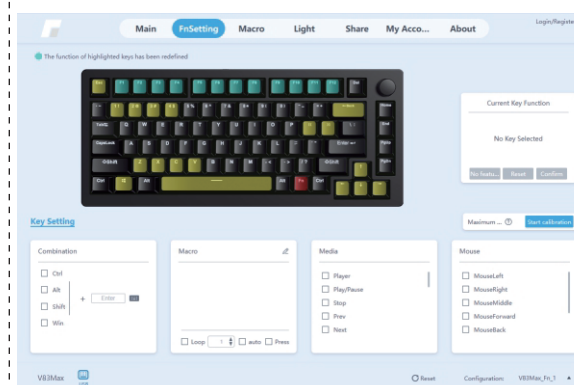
Main FnSetting Macro Light Share My Acco... About

Login/Registe

The function of highlighted keys has been redefined

Current Key Function

No Key Selected

No featu... Reset Confirm

Key Setting

Maximum ... Start calibration

Combination

Ctrl

Alt

Shift

Win

+ Enter

Macro

Loop 1 auto Press

Media

Player

Play/Pause

Stop

Prev

Next

Mouse

MouseLeft

MouseRight

MouseMiddle

MouseForward

MouseBack

V83Max

Reset Configuration V83Max_Fn_1